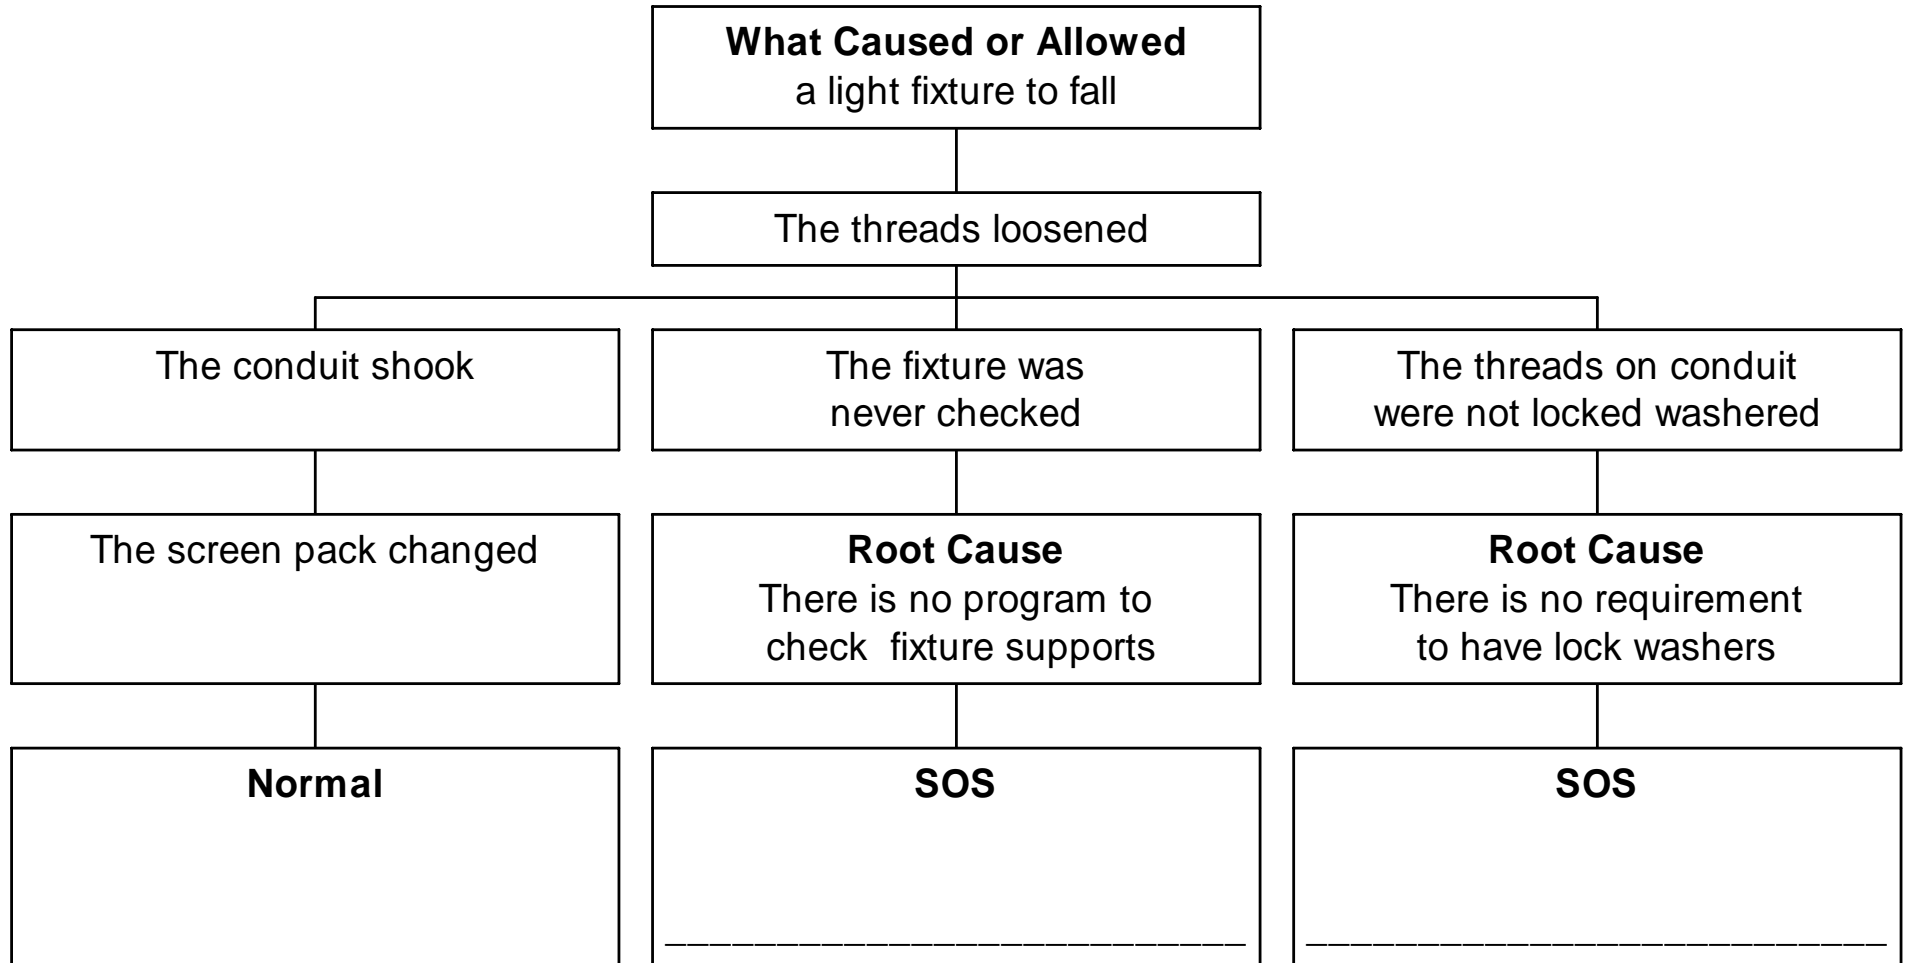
**What Caused or Allowed**
a light fixture to fall

The threads loosened

The conduit shook

The fixture was never checked

The threads on conduit were not locked washered

The screen pack changed

**Root Cause**
There is no program to check fixture supports

**Root Cause**
There is no requirement to have lock washers

**Normal**

**SOS**

______________________________

**SOS**

______________________________